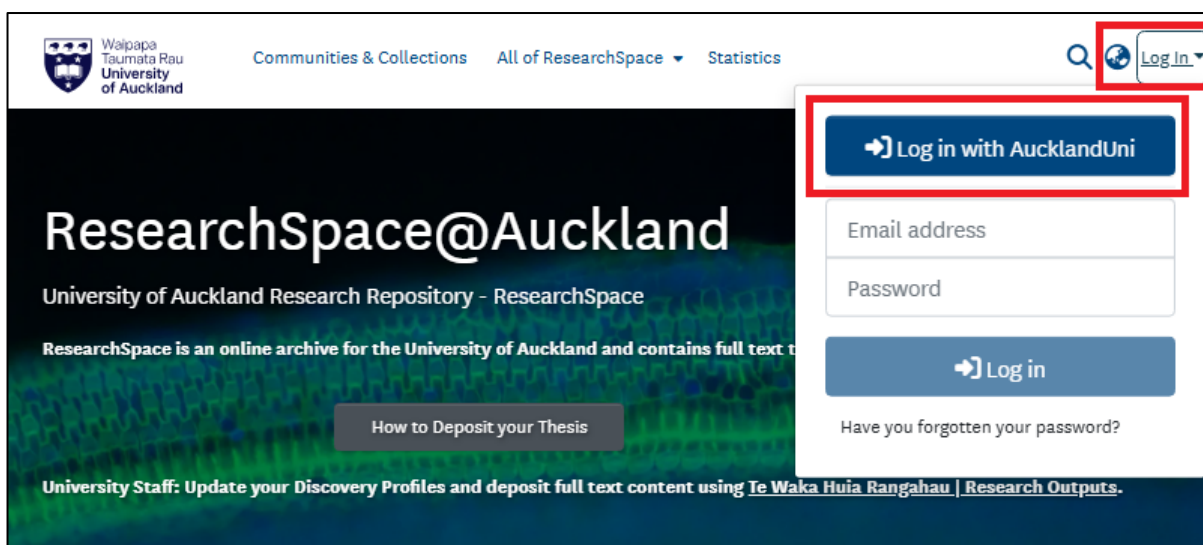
Waipapa Taumata Rau University of Auckland

Communities & Collections

All of ResearchSpace

Statistics

Log In

Log in with AucklandUni

Email address

Password

Log in

Have you forgotten your password?

ResearchSpace@Auckland

University of Auckland Research Repository - ResearchSpace

ResearchSpace is an online archive for the University of Auckland and contains full text t

How to Deposit your Thesis

University Staff: Update your Discovery Profiles and deposit full text content using Te Waka Huia Rangahau | Research Outputs.